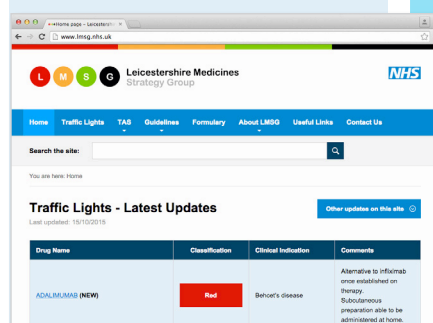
Home page - Leicestershi ×

www.lmsg.nhs.uk

L M S G Leicestershire Medicines Strategy Group

NHS

Home Traffic Lights TAS Guidelines Formulary About LMSG Useful Links Contact Us

Search the site:

You are here: Home

Traffic Lights - Latest Updates

Last updated: 15/10/2018

Other updates on this site

| Drug Name | Classification | Clinical Indication | Comments |
|---|---|---|---|
| ADALIMUMAB (NEW) | Red | Behcet's disease | Alternative to infliximab once established on therapy. Subcutaneous preparation able to be administered at home. |